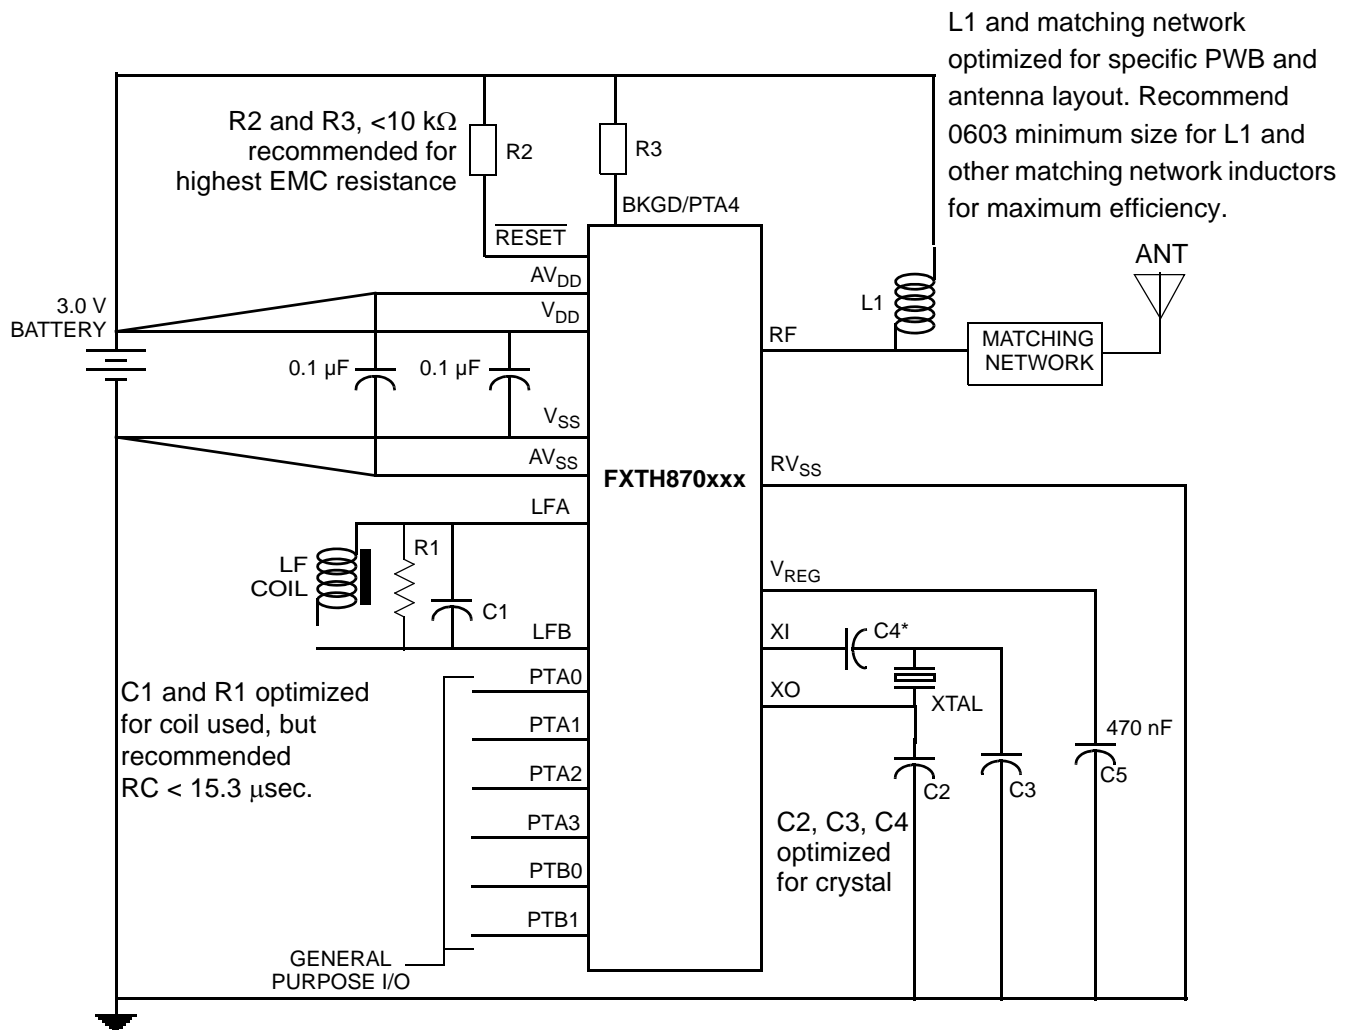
L1 and matching network optimized for specific PWB and antenna layout. Recommend 0603 minimum size for L1 and other matching network inductors for maximum efficiency.

R2 and R3, <10 k$\Omega$ recommended for highest EMC resistance

R2

R3

BKGD/PTA4

$\overline{\text{RESET}}$

ANT

$AV_{DD}$

3.0 V BATTERY

$V_{DD}$

L1

RF

MATCHING NETWORK

0.1 µF

0.1 µF

$V_{SS}$

$AV_{SS}$

FXTH870xxx

$RV_{SS}$

LFA

R1

LF COIL

C1

$V_{REG}$

LFB

XI

C4*

PTA0

XO

XTAL

C1 and R1 optimized for coil used, but recommended RC < 15.3 $\mu$sec.

PTA1

470 nF

PTA2

C2

C3

C5

PTA3

C2, C3, C4 optimized for crystal

PTB0

PTB1

GENERAL PURPOSE I/O